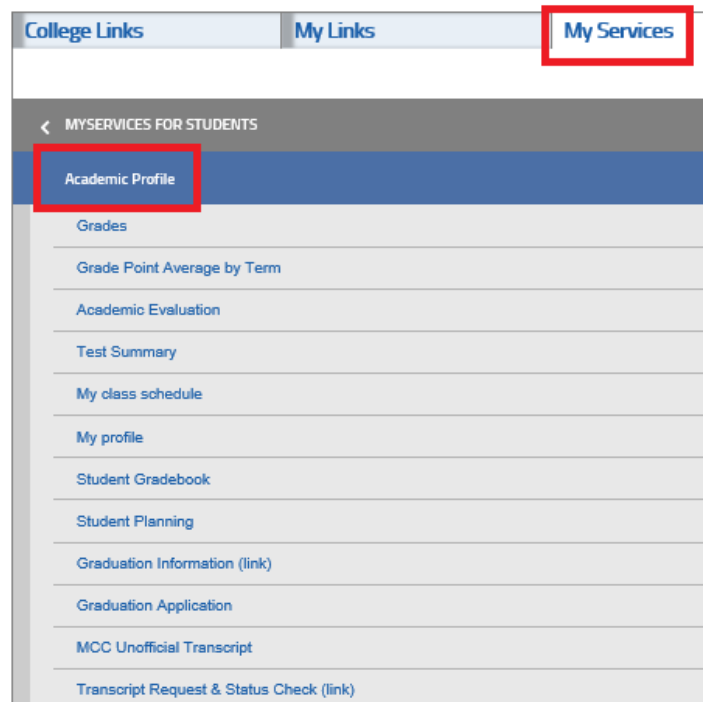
College Links
My Links
My Services

MYSERVICES FOR STUDENTS

Academic Profile

Grades

Grade Point Average by Term

Academic Evaluation

Test Summary

My class schedule

My profile

Student Gradebook

Student Planning

Graduation Information (link)

Graduation Application

MCC Unofficial Transcript

Transcript Request & Status Check (link)